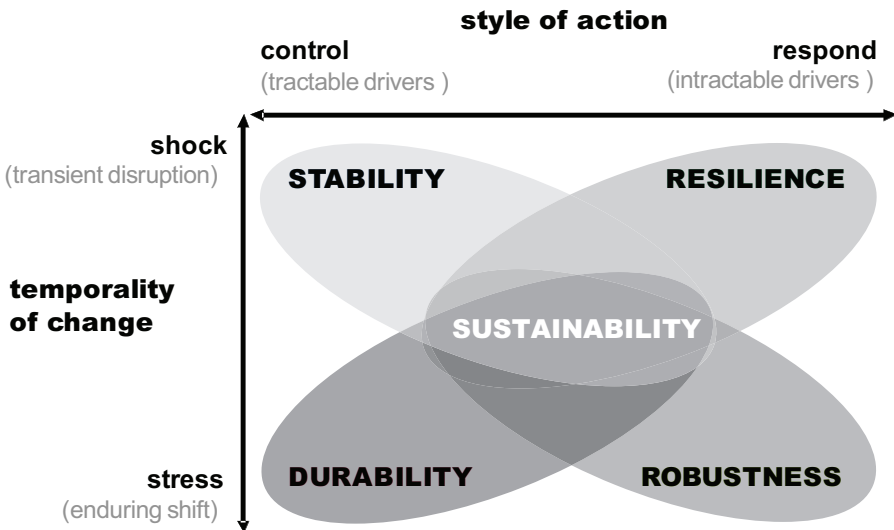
style of action

control
(tractable drivers )

respond
(intractable drivers )

shock
(transient disruption)

temporality of change

stress
(enduring shift)

STABILITY

RESILIENCE

SUSTAINABILITY

DURABILITY

ROBUSTNESS